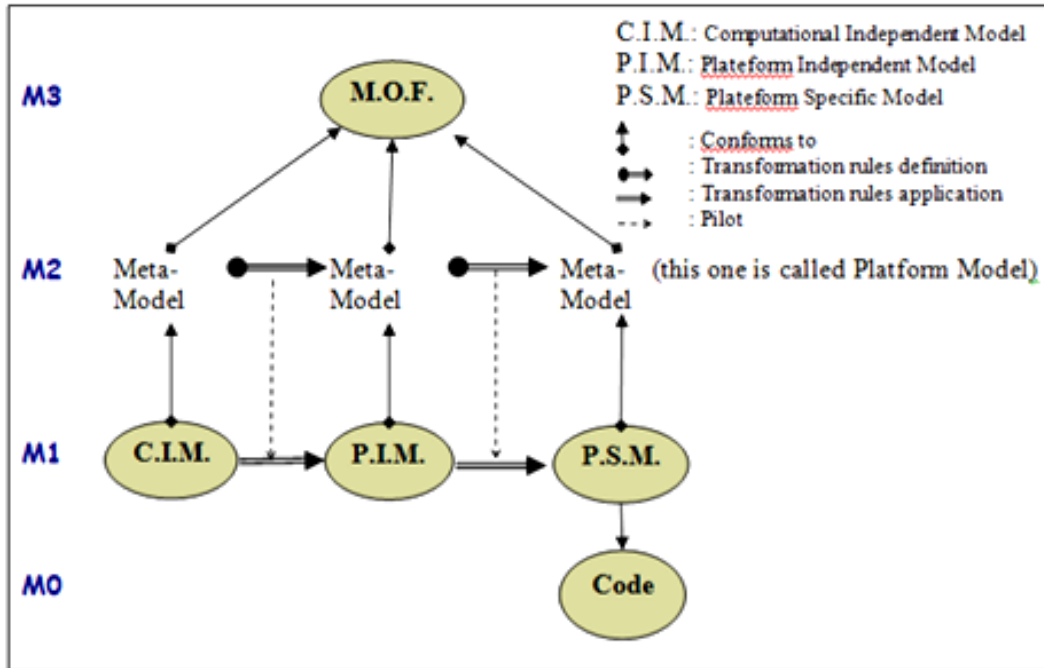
C.I.M.: Computational Independent Model
P.I.M.: Plateform Independent Model
P.S.M.: Plateform Specific Model

: Conforms to
: Transformation rules definition
: Transformation rules application
: Pilot

M3
M.O.F.

M2
Meta-Model
Meta-Model
Meta-Model
(this one is called Platform Model)

M1
C.I.M.
P.I.M.
P.S.M.

M0
Code